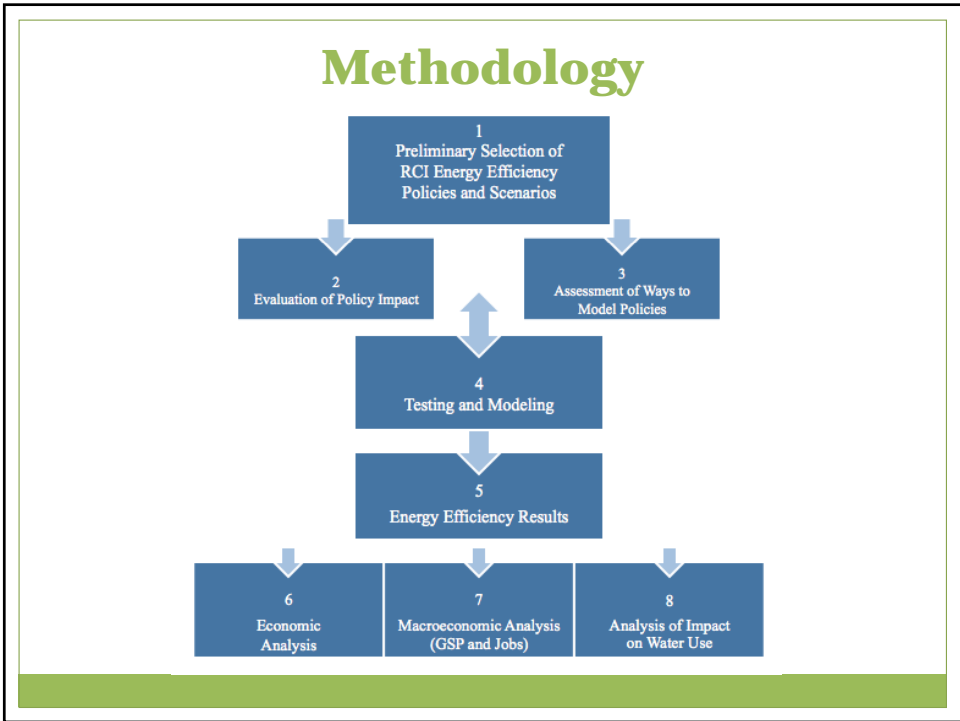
Methodology

1
Preliminary Selection of RCI Energy Efficiency Policies and Scenarios

2
Evaluation of Policy Impact

3
Assessment of Ways to Model Policies

4
Testing and Modeling

5
Energy Efficiency Results

6
Economic Analysis

7
Macroeconomic Analysis (GSP and Jobs)

8
Analysis of Impact on Water Use